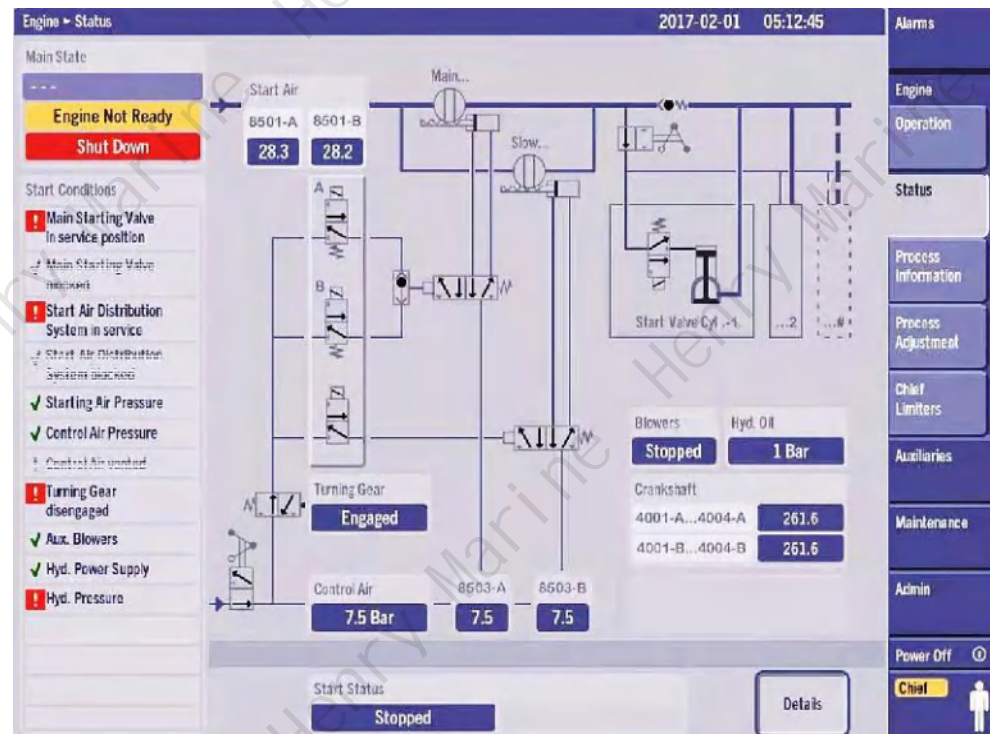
Engine ► Status

2017-02-01 05:12:45

Alarms

Main State

- - -

Engine Not Ready

Shut Down

Start Conditions

! Main Starting Valve In service position

✓ Main Starting Valve blocked

! Start Air Distribution System in service

✓ Start Air Distribution System blocked

✓ Starting Air Pressure

✓ Control Air Pressure

✓ Control Air vented

! Turning Gear disengaged

✓ Aux. Blowers

✓ Hyd. Power Supply

! Hyd. Pressure

Start Air

8501-A 8501-B

28.3 28.2

Main...

Slow...

A

B

Start Valve Cyl. -1

...2

...#

Blowers

Hyd. Oil

Stopped

1 Bar

Crankshaft

4001-A...4004-A 261.6

4001-B...4004-B 261.6

Turning Gear

Engaged

Control Air

8503-A

8503-B

7.5 Bar

7.5

7.5

Start Status

Stopped

Details

Engine

Operation

Status

Process Information

Process Adjustment

Chief Limiters

Auxiliaries

Maintenance

Admin

Power Off

Chief